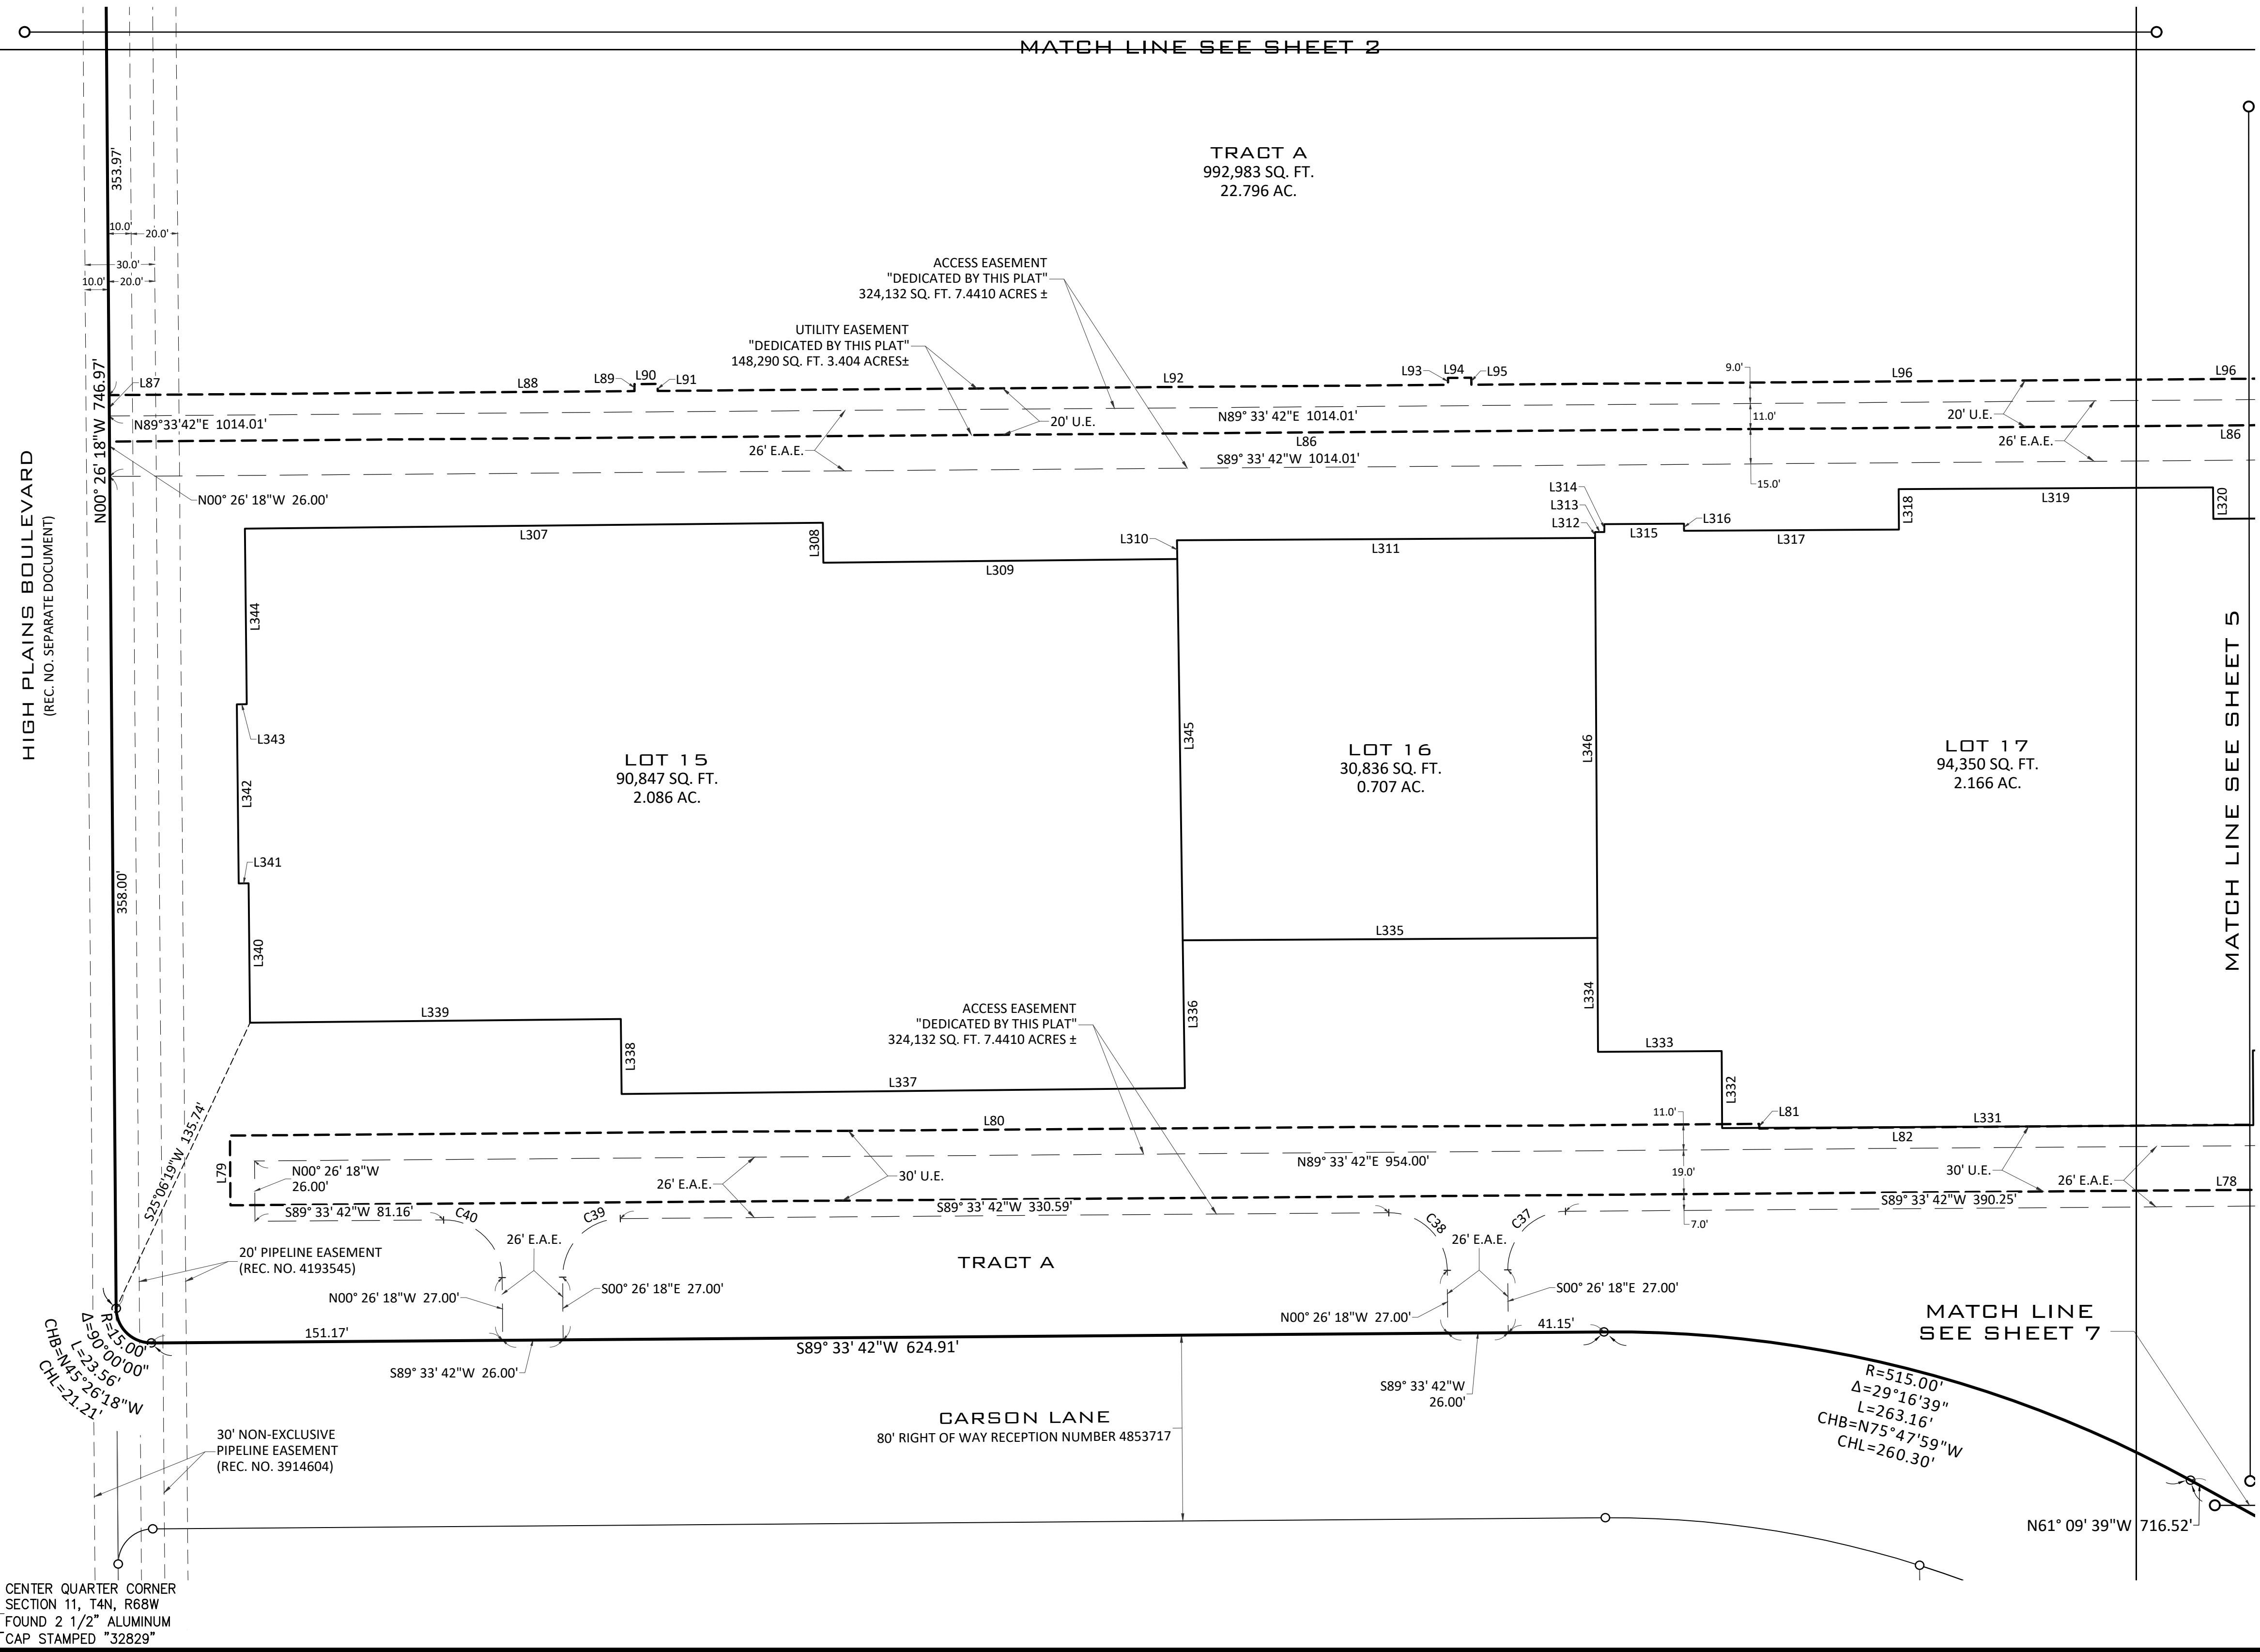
MATCH LINE SEE SHEET 2

TRACT A
992,983 SQ. FT.
22.796 AC.

353.97'
10.0'
20.0'
30.0'
10.0'
20.0'

ACCESS EASEMENT
"DEDICATED BY THIS PLAT"
324,132 SQ. FT. 7.4410 ACRES ±

UTILITY EASEMENT
"DEDICATED BY THIS PLAT"
148,290 SQ. FT. 3.404 ACRES±

N00° 26' 18"W 746.97'
L87
L88
L89
L90
L91
L92
L93
L94
L95
9.0'
L96
L96
N89°33'42"E 1014.01'
20' U.E.
N89° 33' 42"E 1014.01'
11.0'
20' U.E.
26' E.A.E.
L86
26' E.A.E.
L86
S89° 33' 42"W 1014.01'
15.0'
N00° 26' 18"W 26.00'

HIGH PLAINS BOULEVARD
(REC. NO. SEPARATE DOCUMENT)

L314
L313
L312
L318
L319
L320
L316
L315
L317
L307
L308
L310
L311
L309
L344
L343
L342
L341
L340
L345
L346

LOT 15
90,847 SQ. FT.
2.086 AC.

LOT 16
30,836 SQ. FT.
0.707 AC.

LOT 17
94,350 SQ. FT.
2.166 AC.

MATCH LINE SEE SHEET 5

358.00'
L335
L334
L336
L339
L338
L333

ACCESS EASEMENT
"DEDICATED BY THIS PLAT"
324,132 SQ. FT. 7.4410 ACRES ±

L337
L332
S25°06'19"W 135.74'
L80
11.0'
L81
L331
L82
L79
N00° 26' 18"W
26.00'
N89° 33' 42"E 954.00'
30' U.E.
19.0'
30' U.E.
26' E.A.E.
26' E.A.E.
L78
S89° 33' 42"W 81.16'
S89° 33' 42"W 330.59'
S89° 33' 42"W 390.25'
C40
C39
C38
C37
7.0'
26' E.A.E.
26' E.A.E.

20' PIPELINE EASEMENT
(REC. NO. 4193545)

TRACT A

N00° 26' 18"W 27.00'
S00° 26' 18"E 27.00'
N00° 26' 18"W 27.00'
S00° 26' 18"E 27.00'

MATCH LINE
SEE SHEET 7

R=15.00'
Δ=90°00'00"
L=23.56'
CHB=N45°26'18"W
CHL=21.21'
151.17'
S89° 33' 42"W 624.91'
41.15'
S89° 33' 42"W 26.00'
S89° 33' 42"W
26.00'

R=515.00'
Δ=29°16'39"
L=263.16'
CHB=N75°47'59"W
CHL=260.30'

CARSON LANE
80' RIGHT OF WAY RECEPTION NUMBER 4853717

30' NON-EXCLUSIVE
PIPELINE EASEMENT
(REC. NO. 3914604)

N61° 09' 39"W 716.52'

CENTER QUARTER CORNER
SECTION 11, T4N, R68W
FOUND 2 1/2" ALUMINUM
CAP STAMPED "32829"